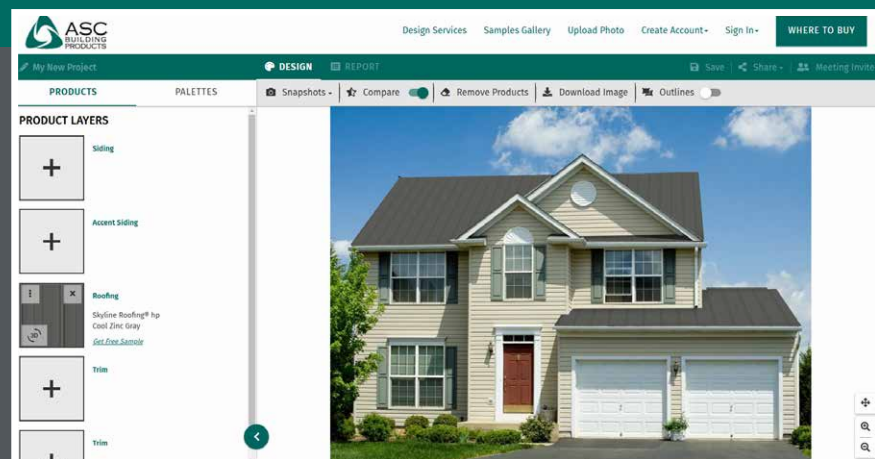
ASC BUILDING PRODUCTS

Design Services Samples Gallery Upload Photo Create Account ▾ Sign In ▾ WHERE TO BUY

My New Project

DESIGN REPORT

Save Share ▾ Meeting Invite

PRODUCTS PALETTES

Snapshots ▾ Compare Remove Products Download Image Outlines

PRODUCT LAYERS

+ Siding

+ Accent Siding

Roofing
Skyline Roofing® hp
Cool Zinc Gray
Get Free Sample

+ Trim

+ Trim